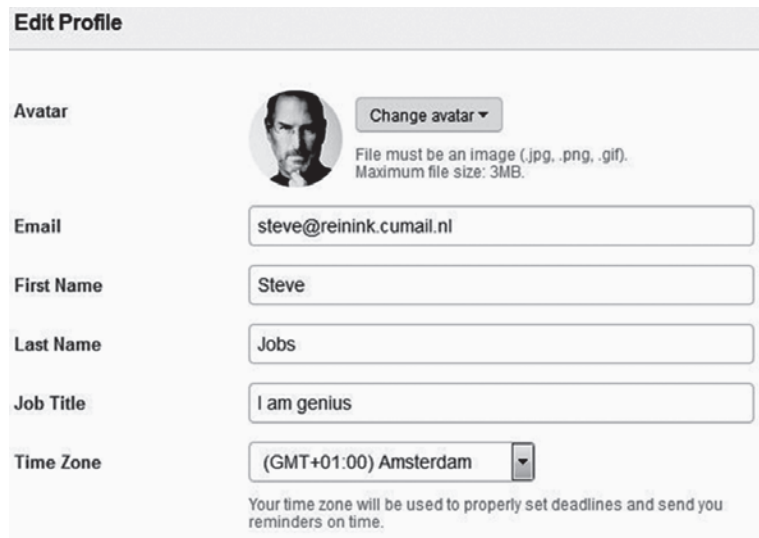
Edit Profile

Avatar

Change avatar ▾

File must be an image (.jpg, .png, .gif).
Maximum file size: 3MB.

Email

steve@reinink.cumail.nl

First Name

Steve

Last Name

Jobs

Job Title

I am genius

Time Zone

(GMT+01:00) Amsterdam

Your time zone will be used to properly set deadlines and send you reminders on time.